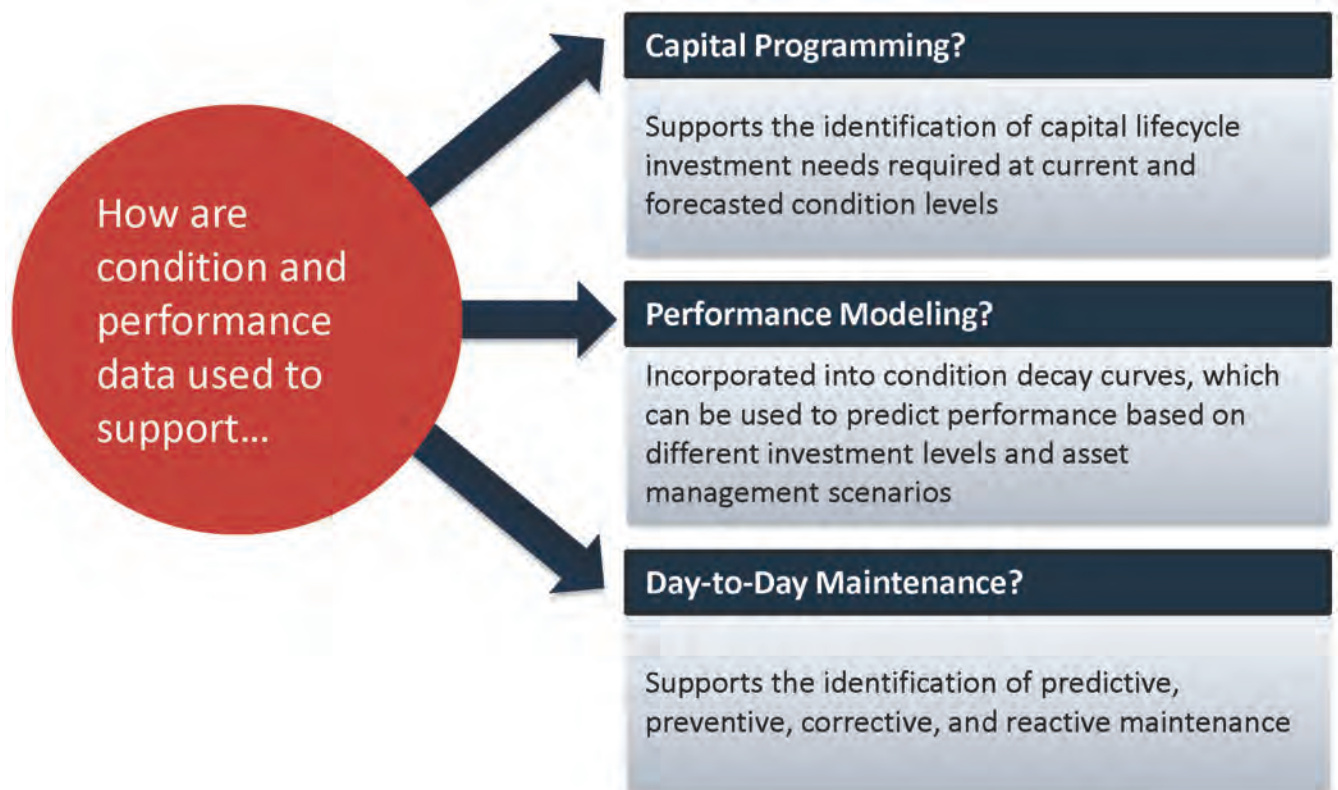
How are condition and performance data used to support…

Capital Programming?

Supports the identification of capital lifecycle investment needs required at current and forecasted condition levels

Performance Modeling?

Incorporated into condition decay curves, which can be used to predict performance based on different investment levels and asset management scenarios

Day-to-Day Maintenance?

Supports the identification of predictive, preventive, corrective, and reactive maintenance